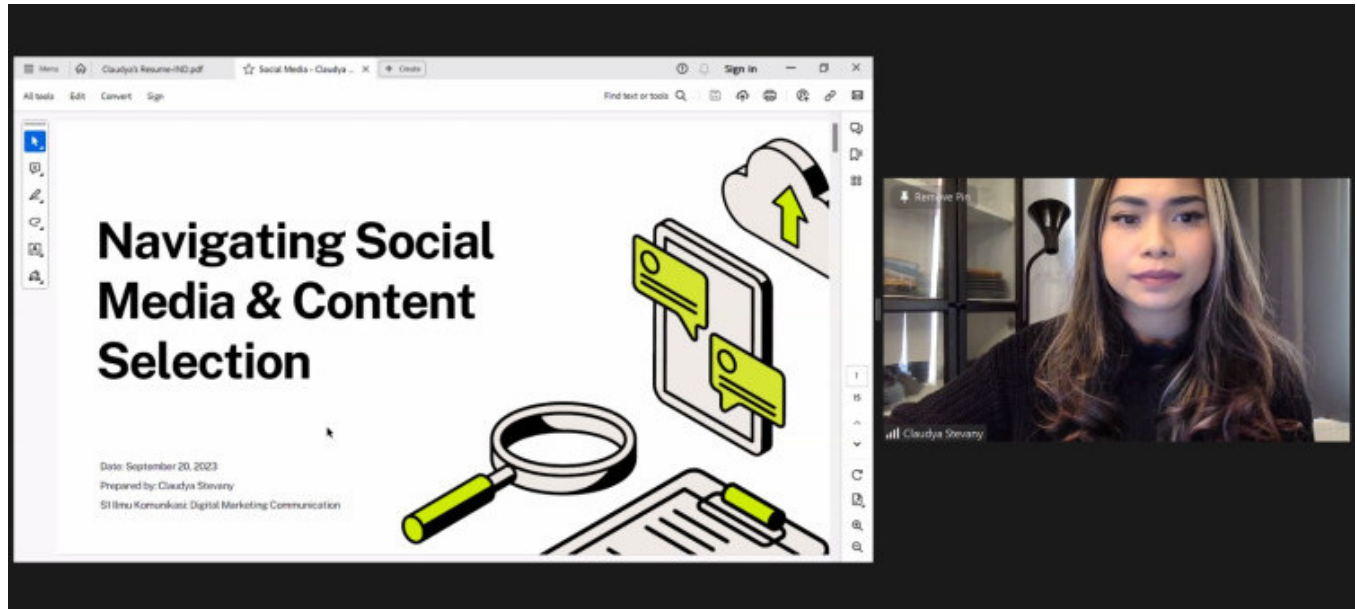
Menu Claudya's Resume-IND.pdf Social Media - Claudya ... × + Create Sign in

All tools Edit Convert Sign Find text or tools

Navigating Social Media & Content Selection

Date: September 20, 2023
Prepared by: Claudya Stevany
S1 Ilmu Komunikasi: Digital Marketing Communication

1
15

Remove Pin

Claudya Stevany